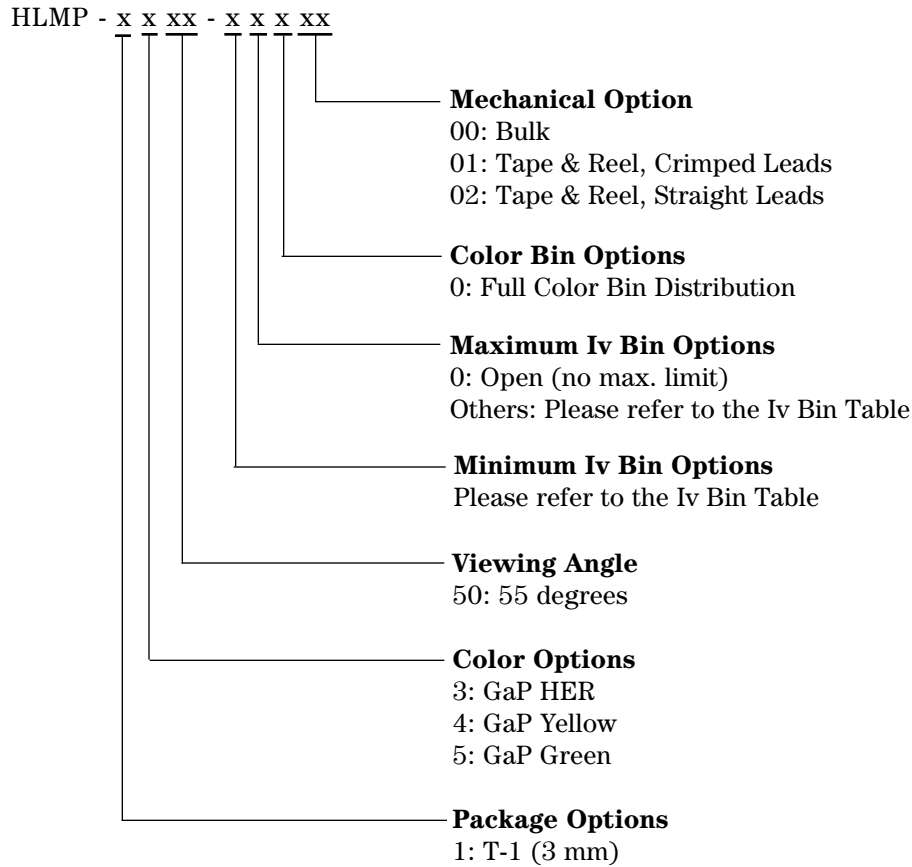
HLMP - x x xx - x x x xx

Mechanical Option
00: Bulk
01: Tape & Reel, Crimped Leads
02: Tape & Reel, Straight Leads

Color Bin Options
0: Full Color Bin Distribution

Maximum Iv Bin Options
0: Open (no max. limit)
Others: Please refer to the Iv Bin Table

Minimum Iv Bin Options
Please refer to the Iv Bin Table

Viewing Angle
50: 55 degrees

Color Options
3: GaP HER
4: GaP Yellow
5: GaP Green

Package Options
1: T-1 (3 mm)